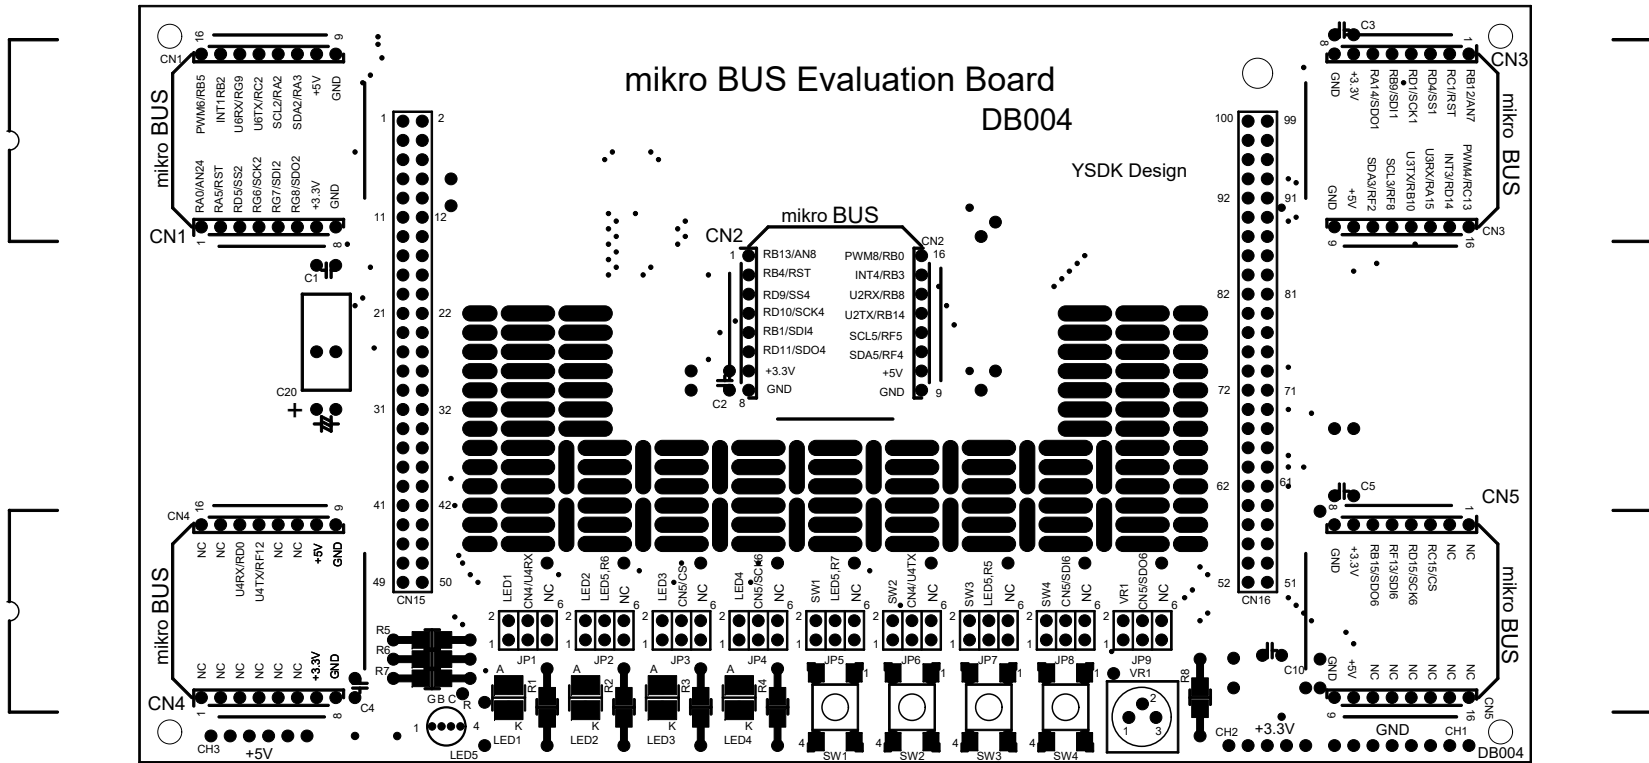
mikro BUS Evaluation Board
DB004
YSDK Design

CN1
16 9
PWM6/RB5
INT1RB2
U6RX/RG9
U6TX/RC2
SCL2/RA2
SDA2/RA3
+5V
GND
mikro BUS
RA0/AN24
RA5/RST
RD5/SS2
RG6/SCK2
RG7/SDI2
RG8/SDO2
+3.3V
GND
CN1 1 8
C1
C20
+

1 2
11 12
21 22
31 32
41 42
49 50
CN15

mikro BUS
CN2
1 RB13/AN8
RB4/RST
RD9/SS4
RD10/SCK4
RB1/SDI4
RD11/SDO4
+3.3V
GND
C2 8
CN2 16
PWM8/RB0
INT4/RB3
U2RX/RB8
U2TX/RB14
SCL5/RF5
SDA5/RF4
+5V
GND
9

100 99
92 91
82 81
72 71
62 61
52 51
CN16

C3
CN3
8 1
GND
+3.3V
RA14/SDO1
RB9/SDI1
RD1/SCK1
RD4/SS1
RC1/RST
RB12/AN7
mikro BUS
GND
+5V
SDA3/RF2
SCL3/RF8
U3TX/RB10
U3RX/RA15
INT3/RD14
PWM4/RC13
9 16
CN3

CN4
16 9
NC
NC
U4RX/RD0
U4TX/RF12
NC
NC
+5V
GND
mikro BUS
NC
NC
NC
NC
NC
NC
+3.3V
GND
CN4 1 8
C4
R5
R6
R7

LED1 CN4/U4RX NC
LED2 LED5,R6 NC
LED3 CN5/CS NC
LED4 CN5/SCK6 NC
SW1 LED5,R7 NC
SW2 CN4/U4TX NC
SW3 LED5,R5 NC
SW4 CN5/SDI6 NC
VR1 CN5/SDO6 NC
2 6 1 5
JP1 JP2 JP3 JP4 JP5 JP6 JP7 JP8 JP9

A K R1 LED1
A K R2 LED2
A K R3 LED3
A K R4 LED4
G B C R 1 4 LED5
4 SW1
4 SW2
4 SW3
4 SW4
VR1 2 1 3
R8

C5
CN5
1
GND
+3.3V
RB15/SDO6
RF13/SDI6
RD15/SCK6
RC15/CS
NC
NC
mikro BUS
GND
+5V
NC
NC
NC
NC
NC
NC
C10
9 16
CN5

CH3 +5V
CH2 +3.3V
GND CH1
DB004